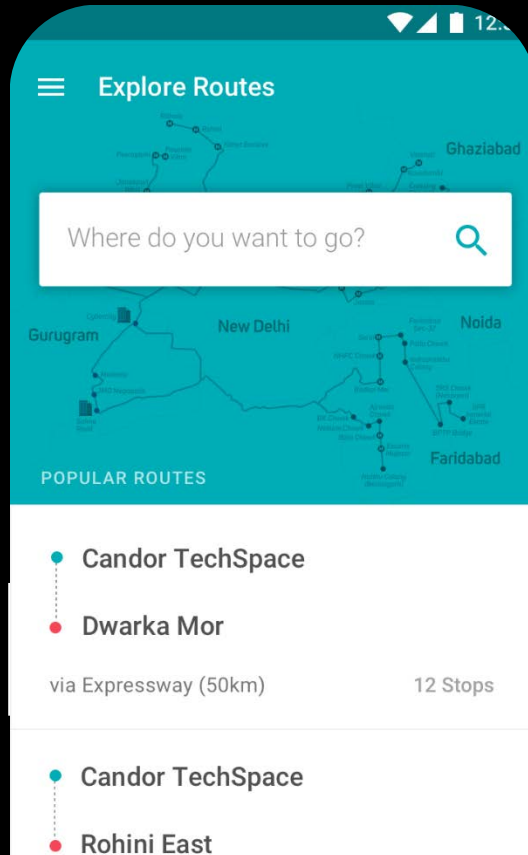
12:

Explore Routes

Ghaziabad

Where do you want to go?

Gurugram

New Delhi

Noida

Faridabad

POPULAR ROUTES

Candor TechSpace

Dwarka Mor

via Expressway (50km)

12 Stops

Candor TechSpace

Rohini East